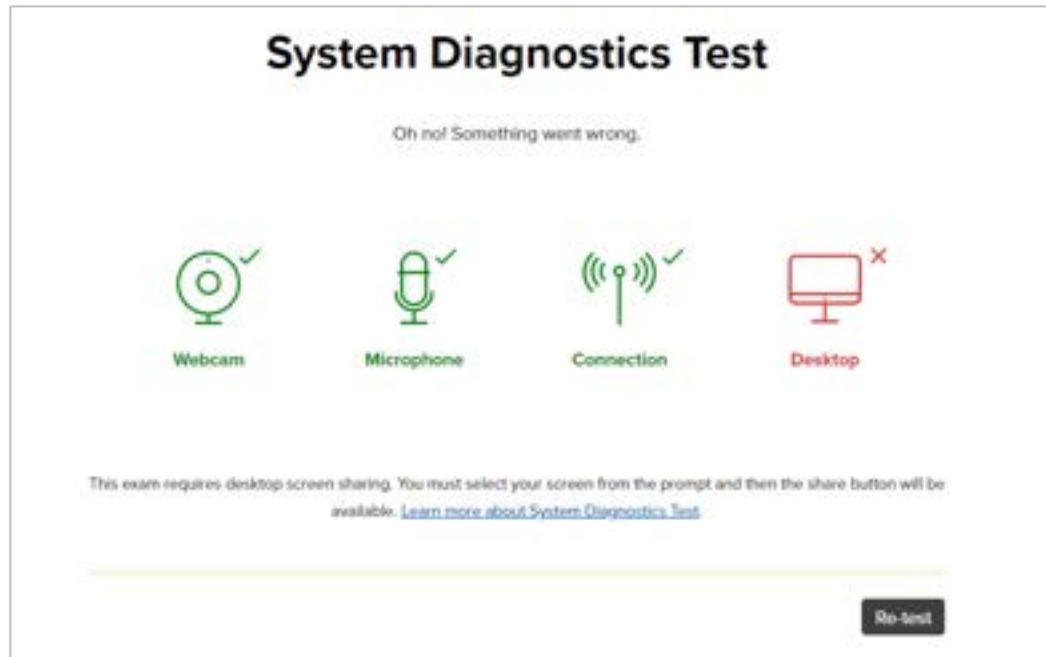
System Diagnostics Test

Oh no! Something went wrong.

Webcam

Microphone

Connection

Desktop

This exam requires desktop screen sharing. You must select your screen from the prompt and then the share button will be available. Learn more about System Diagnostics Test.

Re-test